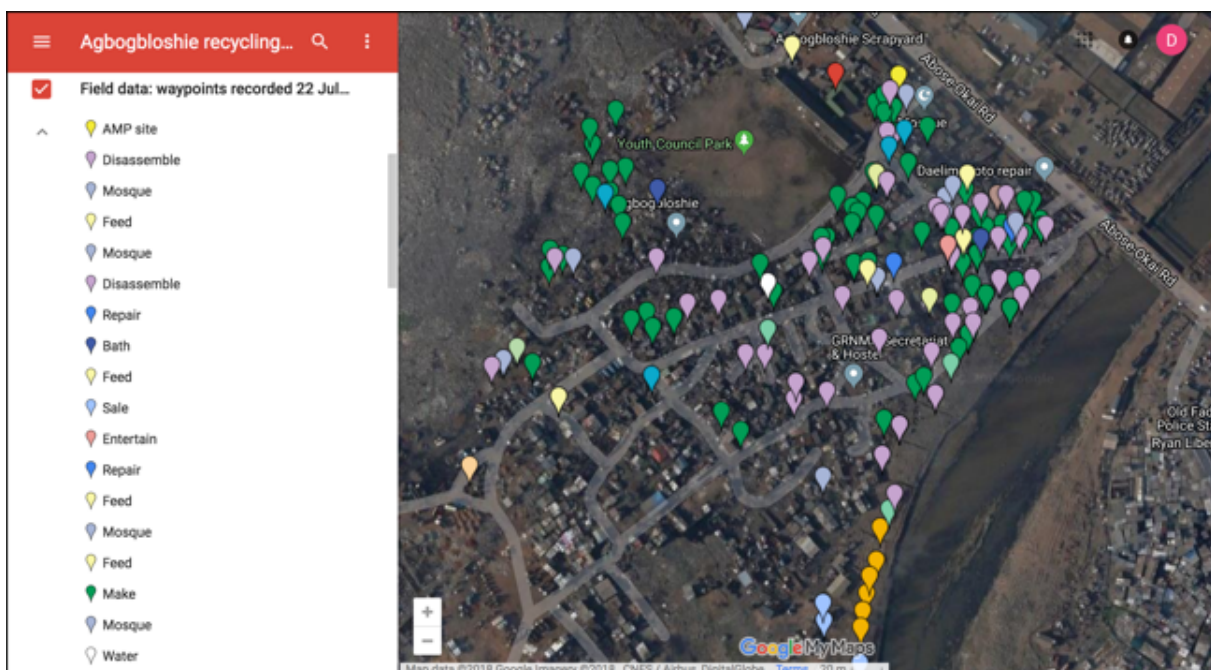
Agbogbloshie recycling...

Field data: waypoints recorded 22 Jul...

AMP site
Disassemble
Mosque
Feed
Mosque
Disassemble
Repair
Bath
Feed
Sale
Entertain
Repair
Feed
Mosque
Feed
Make
Mosque
Water

D

Agbogbloshie Scrapyard
Youth Council Park
Abose Okai Rd
Daelim moto repair
Agbogbloshie
Abose Okai Rd
GRNMA Secretariat & Hostel
Old Fadama Police Station
Ryan Liberty

+
−

Google My Maps

Map data ©2018 Google Imagery ©2018, CNES / Airbus, DigitalGlobe Terms 20 m